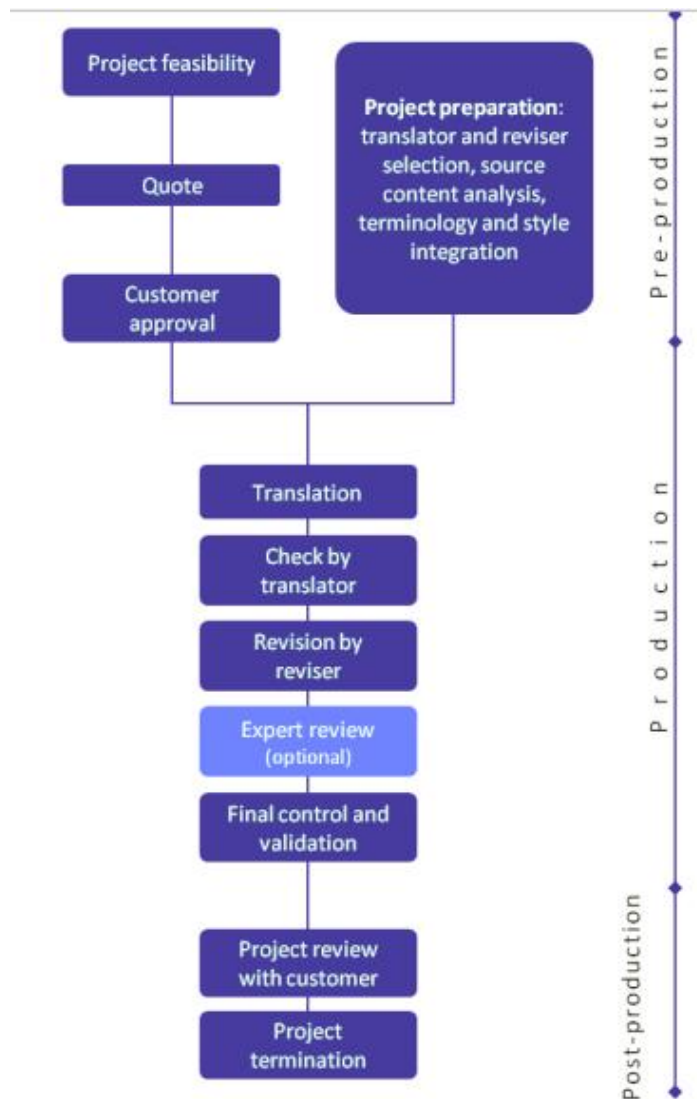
Project feasibility

Quote

Customer approval

Project preparation: translator and reviser selection, source content analysis, terminology and style integration

Pre-production

Translation

Check by translator

Revision by reviser

Expert review (optional)

Final control and validation

Production

Project review with customer

Project termination

Post-production